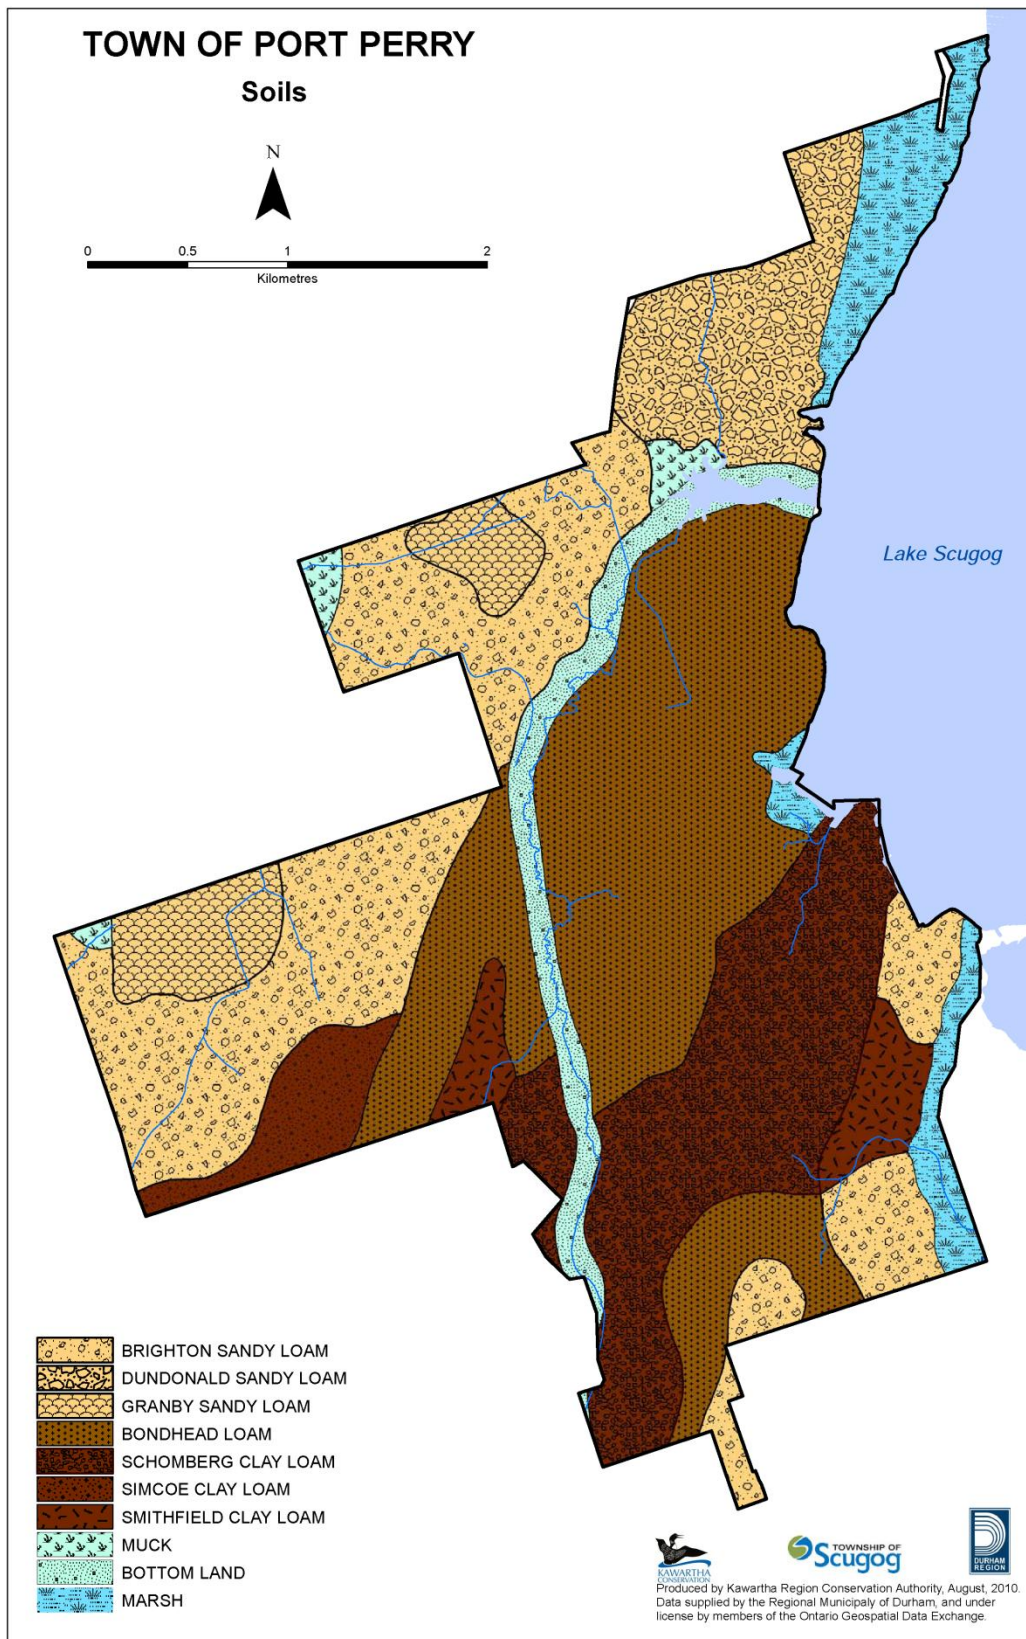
TOWN OF PORT PERRY
Soils

N

0 0.5 1 2
Kilometres

Lake Scugog

BRIGHTON SANDY LOAM
DUNDONALD SANDY LOAM
GRANBY SANDY LOAM
BONDHEAD LOAM
SCHOMBERG CLAY LOAM
SIMCOE CLAY LOAM
SMITHFIELD CLAY LOAM
MUCK
BOTTOM LAND
MARSH

KAWARTHA CONSERVATION

TOWNSHIP OF Scugog

DURHAM REGION

Produced by Kawartha Region Conservation Authority, August, 2010.
Data supplied by the Regional Municipaly of Durham, and under license by members of the Ontario Geospatial Data Exchange.